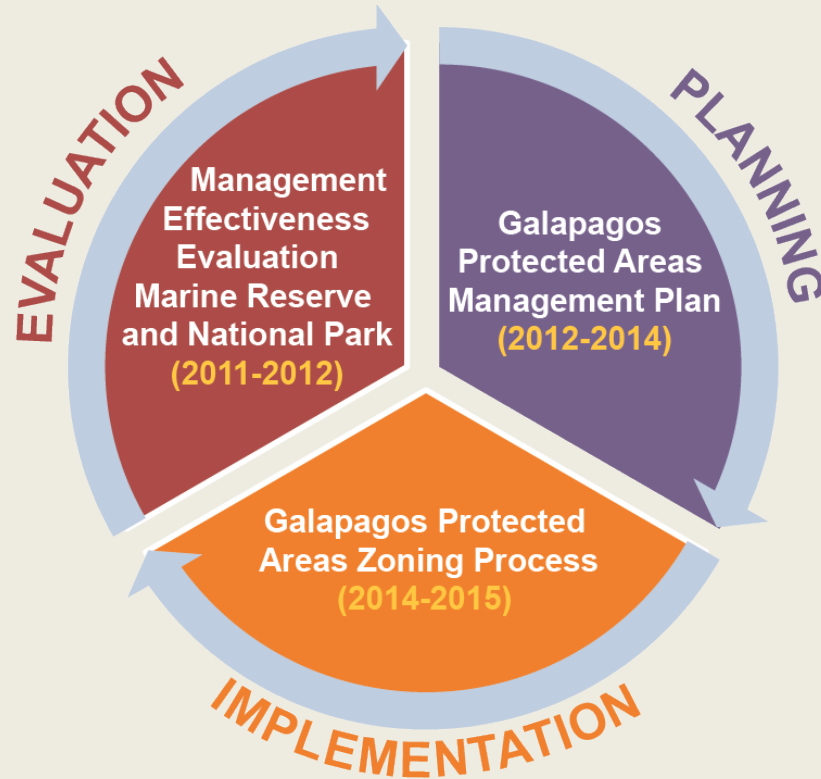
EVALUATION

Management Effectiveness Evaluation Marine Reserve and National Park (2011-2012)

PLANNING

Galapagos Protected Areas Management Plan (2012-2014)

Galapagos Protected Areas Zoning Process (2014-2015)

IMPLEMENTATION